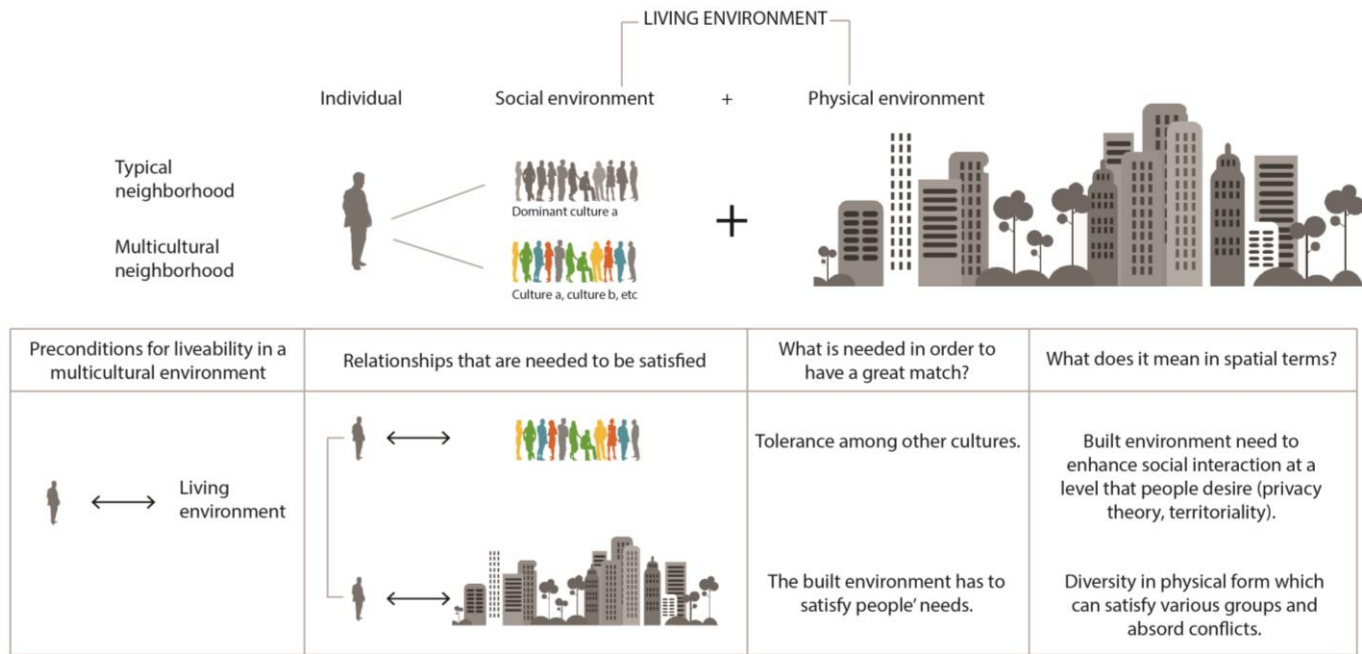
LIVING ENVIRONMENT

Individual

Social environment

+

Physical environment

Typical neighborhood

Multicultural neighborhood

Dominant culture a

Culture a, culture b, etc

+

| Preconditions for liveability in a multicultural environment | Relationships that are needed to be satisfied | What is needed in order to have a great match? | What does it mean in spatial terms? |
|---|---|---|---|
| ⟷ Living environment | ⟷ | Tolerance among other cultures. | Built environment need to enhance social interaction at a level that people desire (privacy theory, territoriality). |
| | ⟷ | The built environment has to satisfy people' needs. | Diversity in physical form which can satisfy various groups and absord conflicts. |